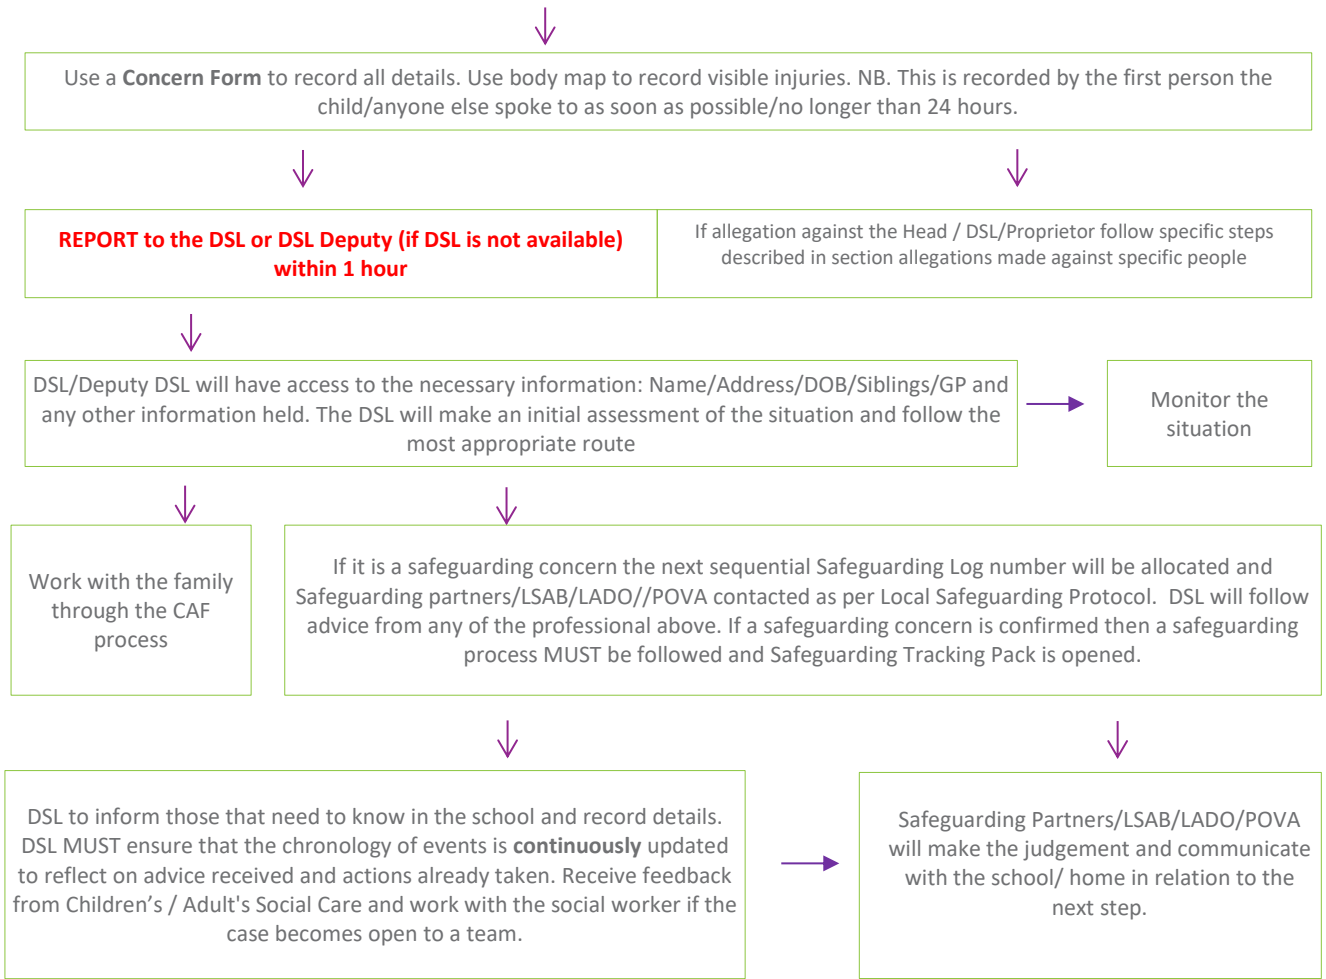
Use a **Concern Form** to record all details. Use body map to record visible injuries. NB. This is recorded by the first person the child/anyone else spoke to as soon as possible/no longer than 24 hours.

REPORT to the DSL or DSL Deputy (if DSL is not available) within 1 hour

If allegation against the Head / DSL/Proprietor follow specific steps described in section allegations made against specific people

DSL/Deputy DSL will have access to the necessary information: Name/Address/DOB/Siblings/GP and any other information held. The DSL will make an initial assessment of the situation and follow the most appropriate route

Monitor the situation

Work with the family through the CAF process

If it is a safeguarding concern the next sequential Safeguarding Log number will be allocated and Safeguarding partners/LSAB/LADO//POVA contacted as per Local Safeguarding Protocol. DSL will follow advice from any of the professional above. If a safeguarding concern is confirmed then a safeguarding process MUST be followed and Safeguarding Tracking Pack is opened.

DSL to inform those that need to know in the school and record details. DSL MUST ensure that the chronology of events is **continuously** updated to reflect on advice received and actions already taken. Receive feedback from Children's / Adult's Social Care and work with the social worker if the case becomes open to a team.

Safeguarding Partners/LSAB/LADO/POVA will make the judgement and communicate with the school/ home in relation to the next step.